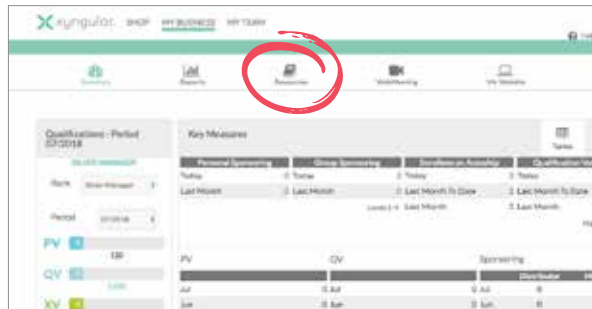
xyngular SHOP MY BUSINESS MY TEAM

Summary Reports Resources WebMeeting My Website

Qualifications - Period 07/2018

SILVER MANAGER

Rank Silver Manager

Period 07/2018

PV

QV

XV

Key Measures

Tables

| Personal Sponsoring | | Group Sponsoring | | Enrollment Activity | | Qualification |
|---|---|---|---|---|---|---|
| Today | 0 | Today | 0 | Today | 0 | Today |
| Last Month | 2 | Last Month | 2 | Last Month To Date | 0 | Last Month To Date |
| | | Levels 2-4 | | Last Month | | Last Month |

PV QV Sponsoring

Distributor

Jul 0 Jul 0 Jul 0

Jun 0 Jun 0 Jun 0